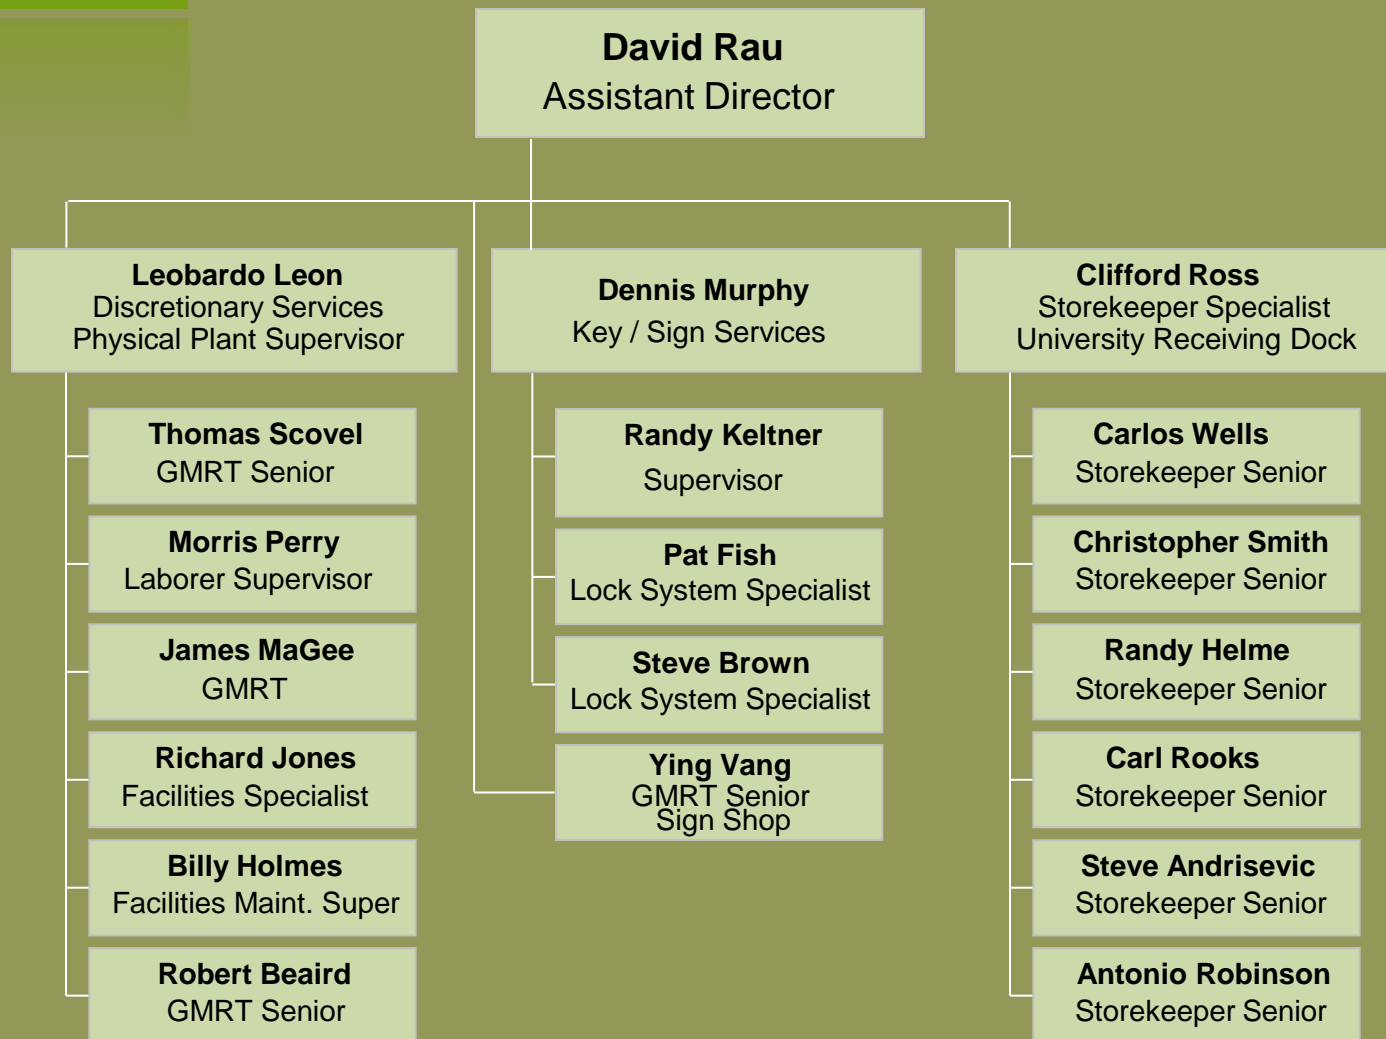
David Rau
Assistant Director

Leobardo Leon
Discretionary Services
Physical Plant Supervisor

Thomas Scovel
GMRT Senior

Morris Perry
Laborer Supervisor

James MaGee
GMRT

Richard Jones
Facilities Specialist

Billy Holmes
Facilities Maint. Super

Robert Beaird
GMRT Senior

Dennis Murphy
Key / Sign Services

Randy Keltner
Supervisor

Pat Fish
Lock System Specialist

Steve Brown
Lock System Specialist

Ying Vang
GMRT Senior
Sign Shop

Clifford Ross
Storekeeper Specialist
University Receiving Dock

Carlos Wells
Storekeeper Senior

Christopher Smith
Storekeeper Senior

Randy Helme
Storekeeper Senior

Carl Rooks
Storekeeper Senior

Steve Andrisevic
Storekeeper Senior

Antonio Robinson
Storekeeper Senior